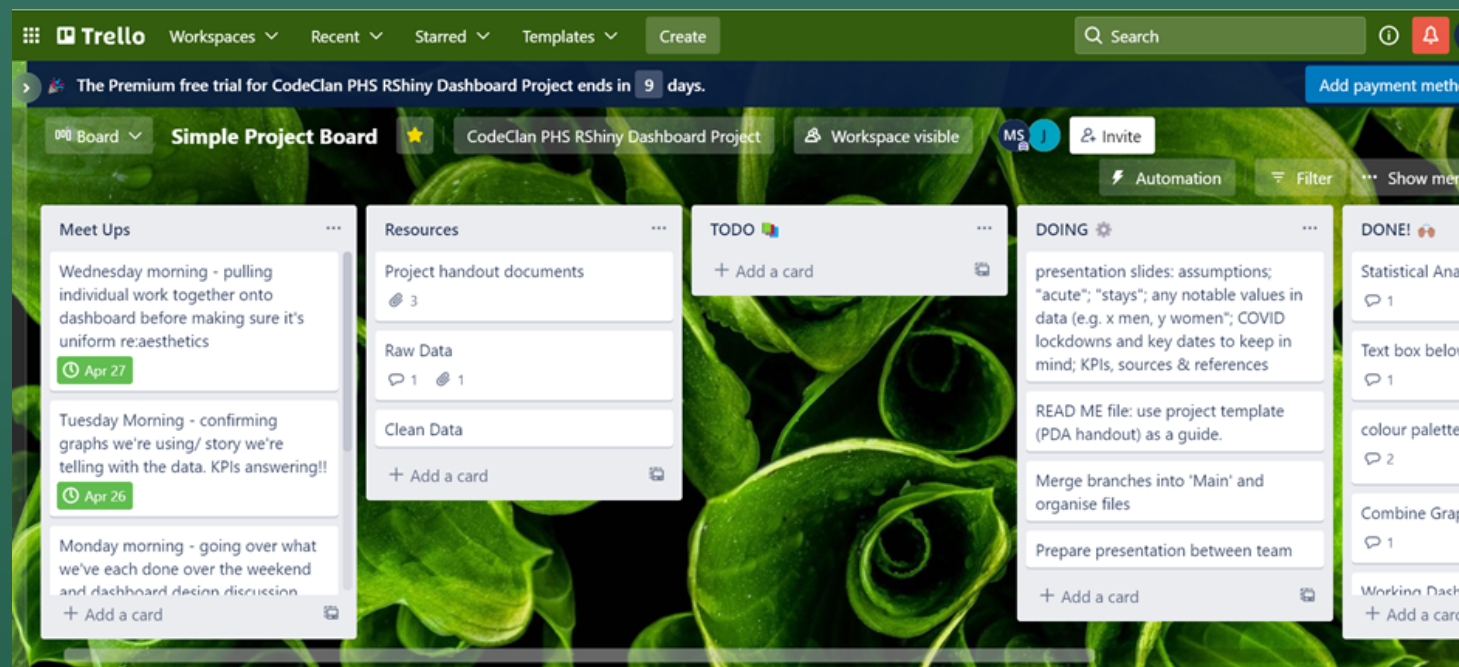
Trello Workspaces Recent Starred Templates Create Search

The Premium free trial for CodeClan PHS RShiny Dashboard Project ends in 9 days. Add payment meth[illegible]

Board Simple Project Board CodeClan PHS RShiny Dashboard Project Workspace visible MS J Invite

Automation Filter Show me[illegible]

Meet Ups

Wednesday morning - pulling individual work together onto dashboard before making sure it's uniform re:aesthetics

Apr 27

Tuesday Morning - confirming graphs we're using/ story we're telling with the data. KPIs answering!!

Apr 26

Monday morning - going over what we've each done over the weekend and dashboard design discussion

+ Add a card

Resources

Project handout documents

3

Raw Data

1 1

Clean Data

+ Add a card

TODO

+ Add a card

DOING

presentation slides: assumptions; "acute"; "stays"; any notable values in data (e.g. x men, y women"; COVID lockdowns and key dates to keep in mind; KPIs, sources & references

READ ME file: use project template (PDA handout) as a guide.

Merge branches into 'Main' and organise files

Prepare presentation between team

+ Add a card

DONE!

Statistical Ana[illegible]

1

Text box belo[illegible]

1

colour palett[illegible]

2

Combine Gra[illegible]

1

Working Dash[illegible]

+ Add a car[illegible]